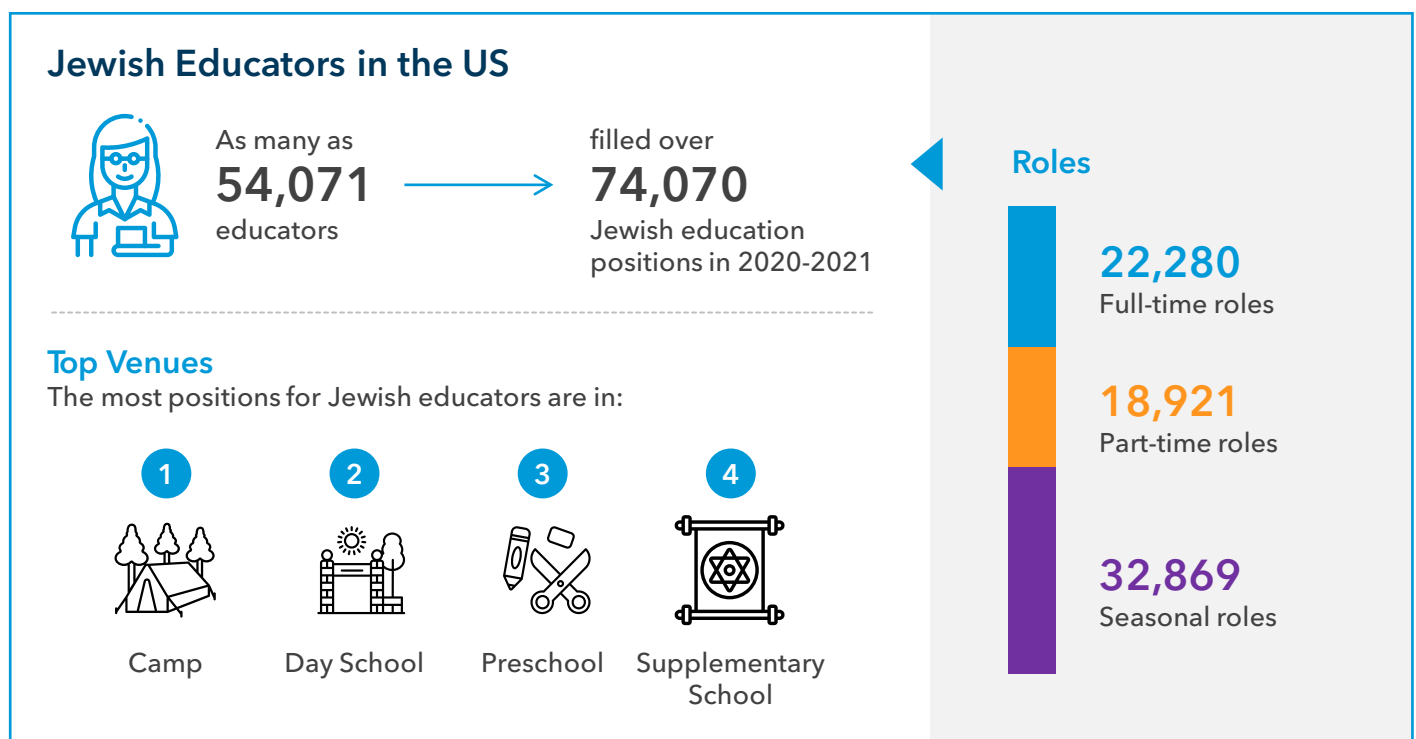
Jewish Educators in the US

As many as
54,071
educators

filled over
74,070
Jewish education positions in 2020-2021

Top Venues
The most positions for Jewish educators are in:

1
Camp

2
Day School

3
Preschool

4
Supplementary School

Roles

22,280
Full-time roles

18,921
Part-time roles

32,869
Seasonal roles